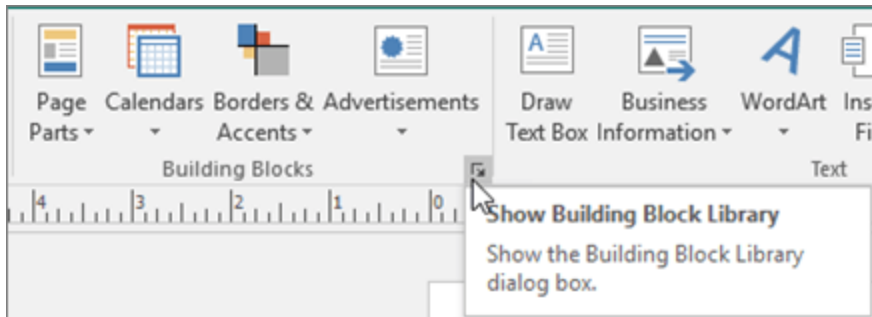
Page Parts
Calendars
Borders & Accents
Advertisements
Building Blocks
Draw Text Box
Business Information
WordArt
Ins
Fi
Text
4
3
2
1
0
Show Building Block Library
Show the Building Block Library dialog box.